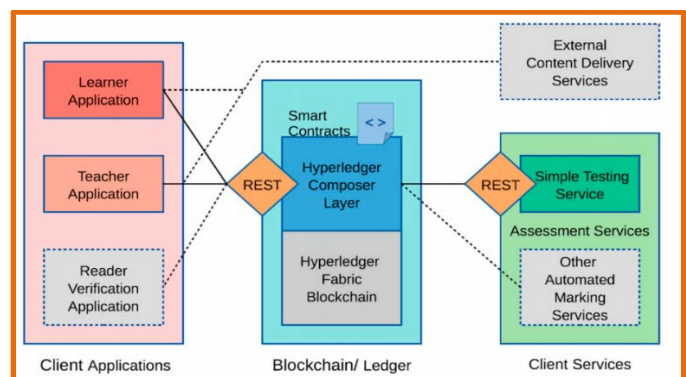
Learner Application

Teacher Application

Reader Verification Application

Client Applications

REST

Smart Contracts

< >

Hyperledger Composer Layer

Hyperledger Fabric Blockchain

Blockchain/ Ledger

External Content Delivery Services

REST

Simple Testing Service

Assessment Services

Other Automated Marking Services

Client Services